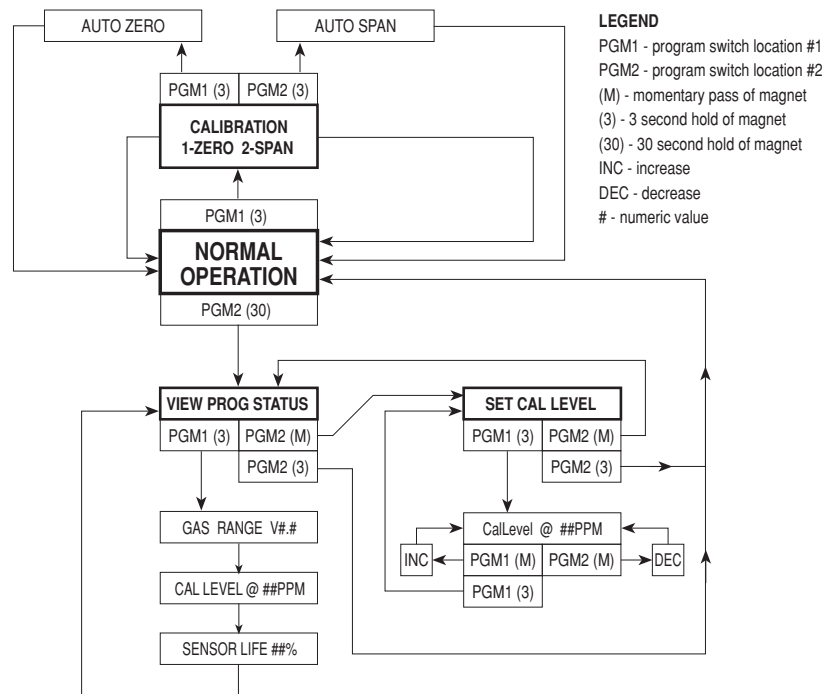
AUTO ZERO

AUTO SPAN

LEGEND

PGM1 - program switch location #1

PGM2 - program switch location #2

(M) - momentary pass of magnet

(3) - 3 second hold of magnet

(30) - 30 second hold of magnet

INC - increase

DEC - decrease

# - numeric value

PGM1 (3)

PGM2 (3)

CALIBRATION
1-ZERO 2-SPAN

PGM1 (3)

NORMAL
OPERATION

PGM2 (30)

VIEW PROG STATUS

PGM1 (3)

PGM2 (M)

PGM2 (3)

SET CAL LEVEL

PGM1 (3)

PGM2 (M)

PGM2 (3)

GAS RANGE V#.#

CalLevel @ ##PPM

INC

PGM1 (M)

PGM2 (M)

DEC

PGM1 (3)

CAL LEVEL @ ##PPM

SENSOR LIFE ##%